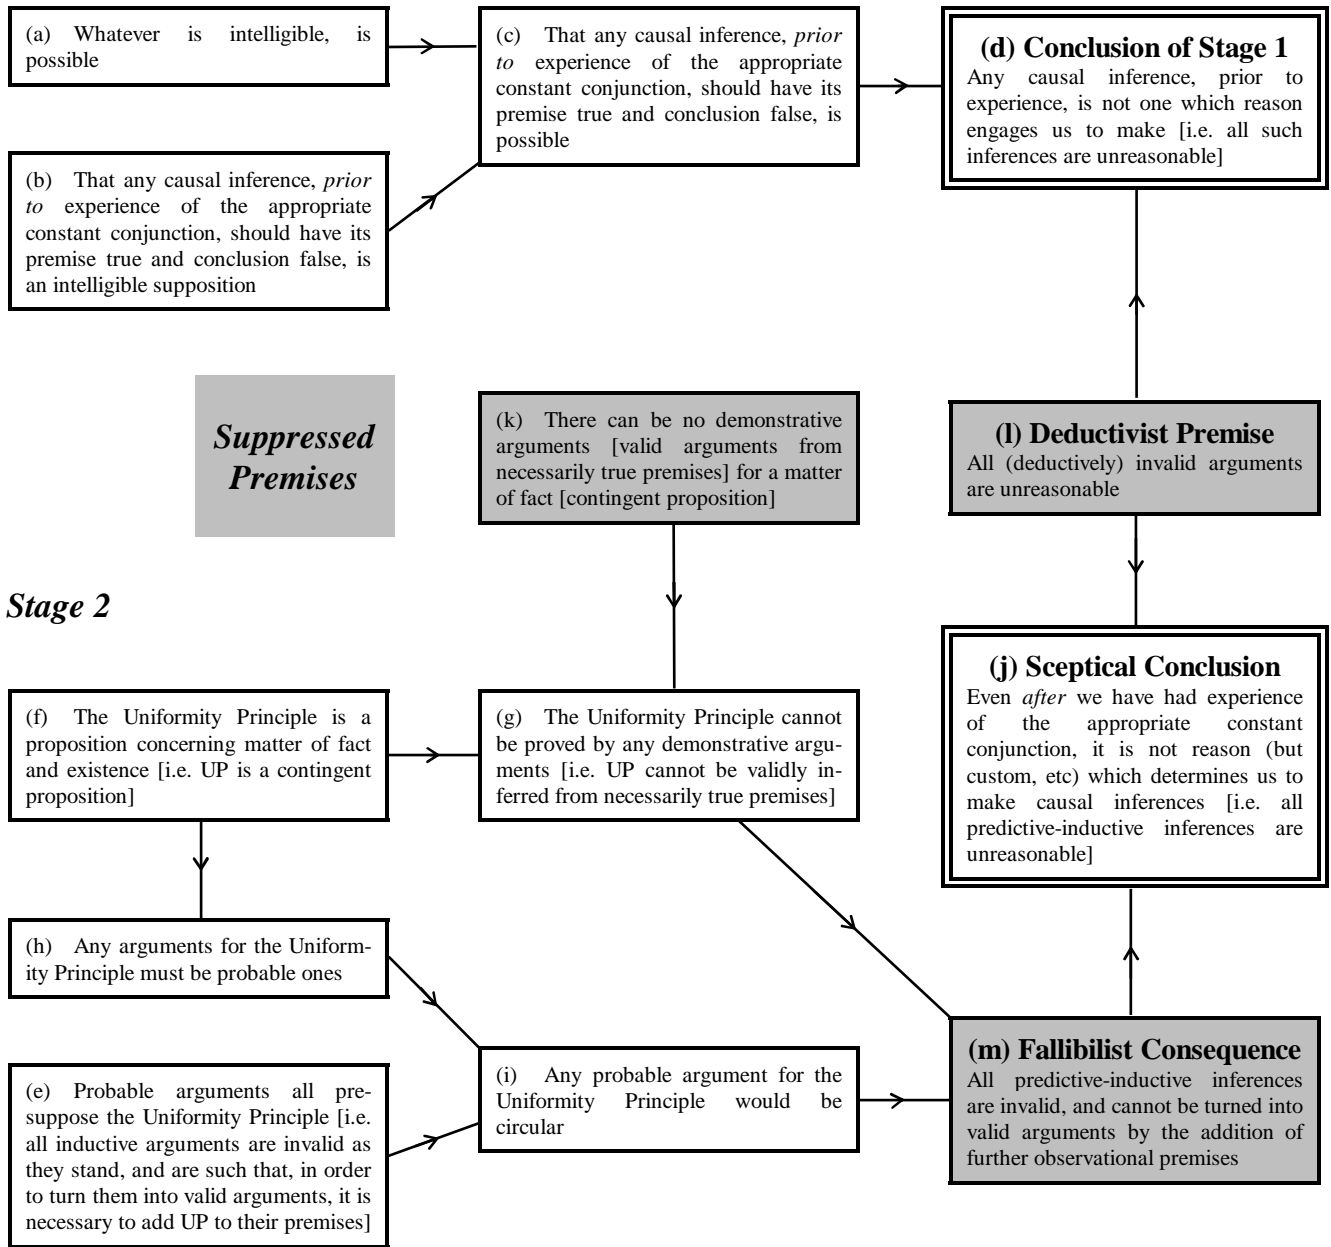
(a) Whatever is intelligible, is possible

(c) That any causal inference, *prior to* experience of the appropriate constant conjunction, should have its premise true and conclusion false, is possible

**(d) Conclusion of Stage 1**
Any causal inference, prior to experience, is not one which reason engages us to make [i.e. all such inferences are unreasonable]

(b) That any causal inference, *prior to* experience of the appropriate constant conjunction, should have its premise true and conclusion false, is an intelligible supposition

***Suppressed Premises***

(k) There can be no demonstrative arguments [valid arguments from necessarily true premises] for a matter of fact [contingent proposition]

**(l) Deductivist Premise**
All (deductively) invalid arguments are unreasonable

***Stage 2***

(f) The Uniformity Principle is a proposition concerning matter of fact and existence [i.e. UP is a contingent proposition]

(g) The Uniformity Principle cannot be proved by any demonstrative arguments [i.e. UP cannot be validly inferred from necessarily true premises]

**(j) Sceptical Conclusion**
Even *after* we have had experience of the appropriate constant conjunction, it is not reason (but custom, etc) which determines us to make causal inferences [i.e. all predictive-inductive inferences are unreasonable]

(h) Any arguments for the Uniformity Principle must be probable ones

(e) Probable arguments all presuppose the Uniformity Principle [i.e. all inductive arguments are invalid as they stand, and are such that, in order to turn them into valid arguments, it is necessary to add UP to their premises]

(i) Any probable argument for the Uniformity Principle would be circular

**(m) Fallibilist Consequence**
All predictive-inductive inferences are invalid, and cannot be turned into valid arguments by the addition of further observational premises